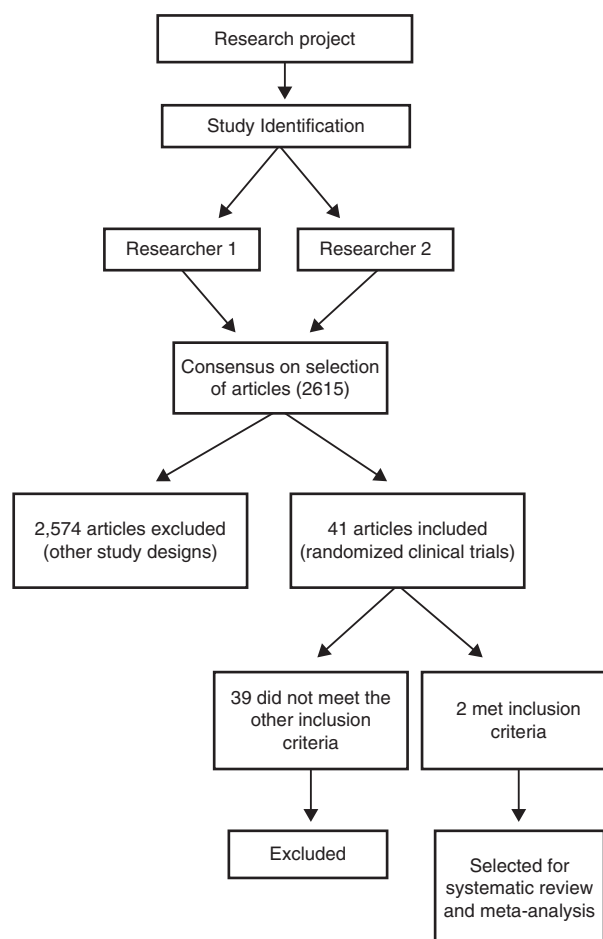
Research project

Study Identification

Researcher 1

Researcher 2

Consensus on selection of articles (2615)

2,574 articles excluded (other study designs)

41 articles included (randomized clinical trials)

39 did not meet the other inclusion criteria

2 met inclusion criteria

Excluded

Selected for systematic review and meta-analysis